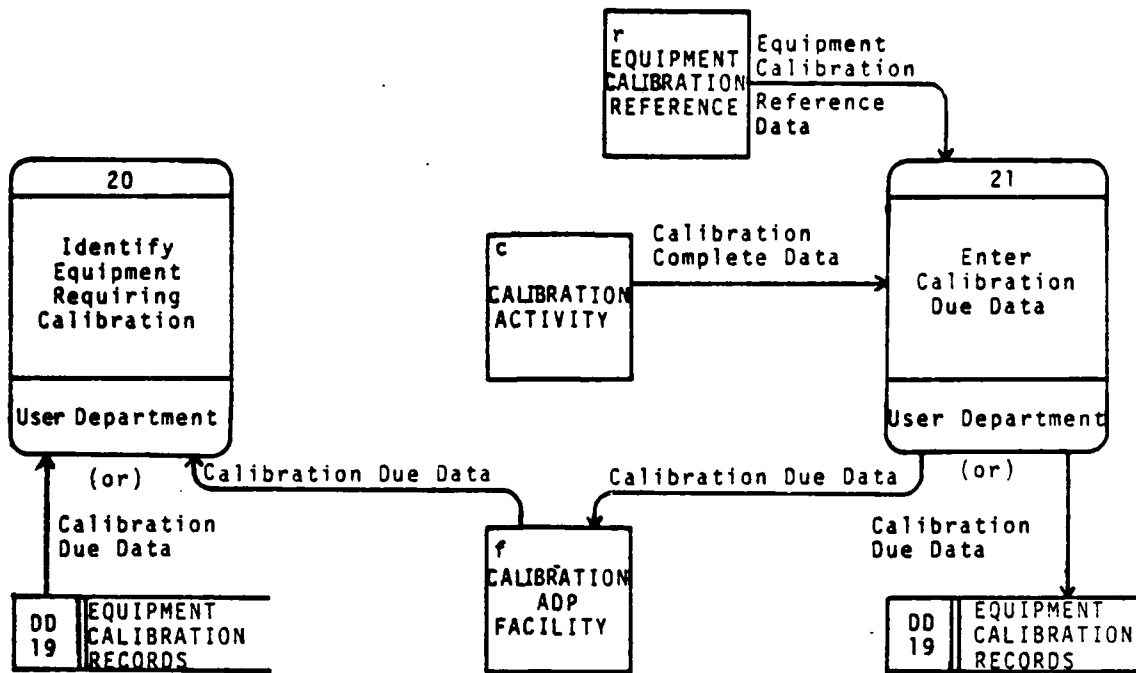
r
EQUIPMENT
CALIBRATION
REFERENCE

Equipment Calibration

Reference Data

20

Identify Equipment Requiring Calibration

User Department

21

Enter Calibration Due Data

User Department

c

CALIBRATION ACTIVITY

Calibration Complete Data

(or)

Calibration Due Data

Calibration Due Data

Calibration Due Data

(or)

Calibration Due Data

DD 19

EQUIPMENT CALIBRATION RECORDS

f

CALIBRATION ADP FACILITY

DD 19

EQUIPMENT CALIBRATION RECORDS